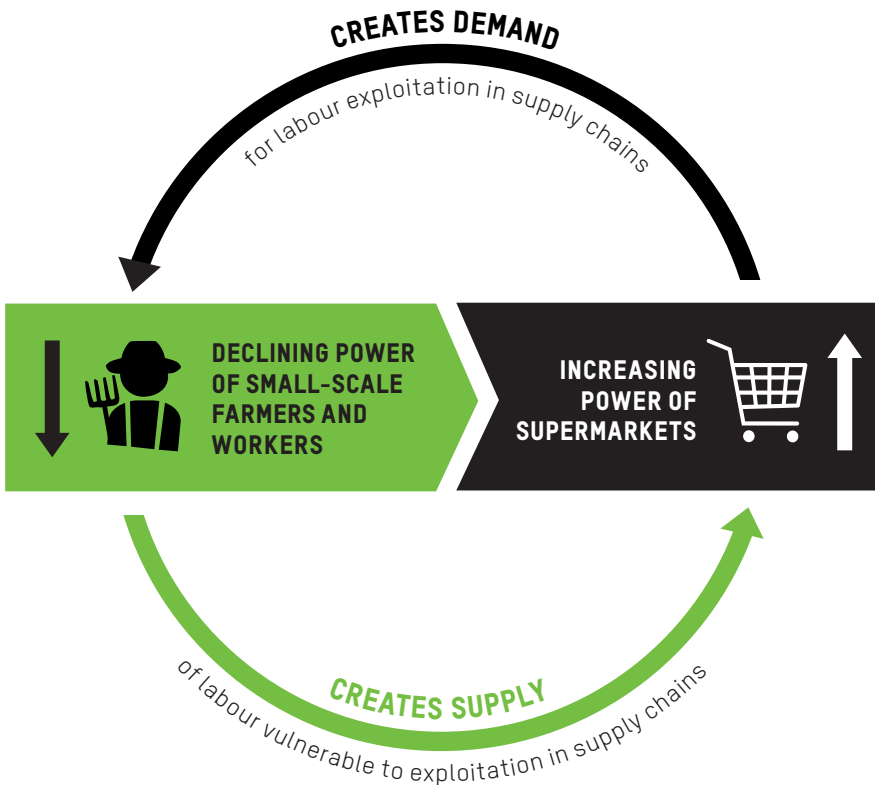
CREATES DEMAND
for labour exploitation in supply chains

DECLINING POWER OF SMALL-SCALE FARMERS AND WORKERS

INCREASING POWER OF SUPERMARKETS

CREATES SUPPLY
of labour vulnerable to exploitation in supply chains